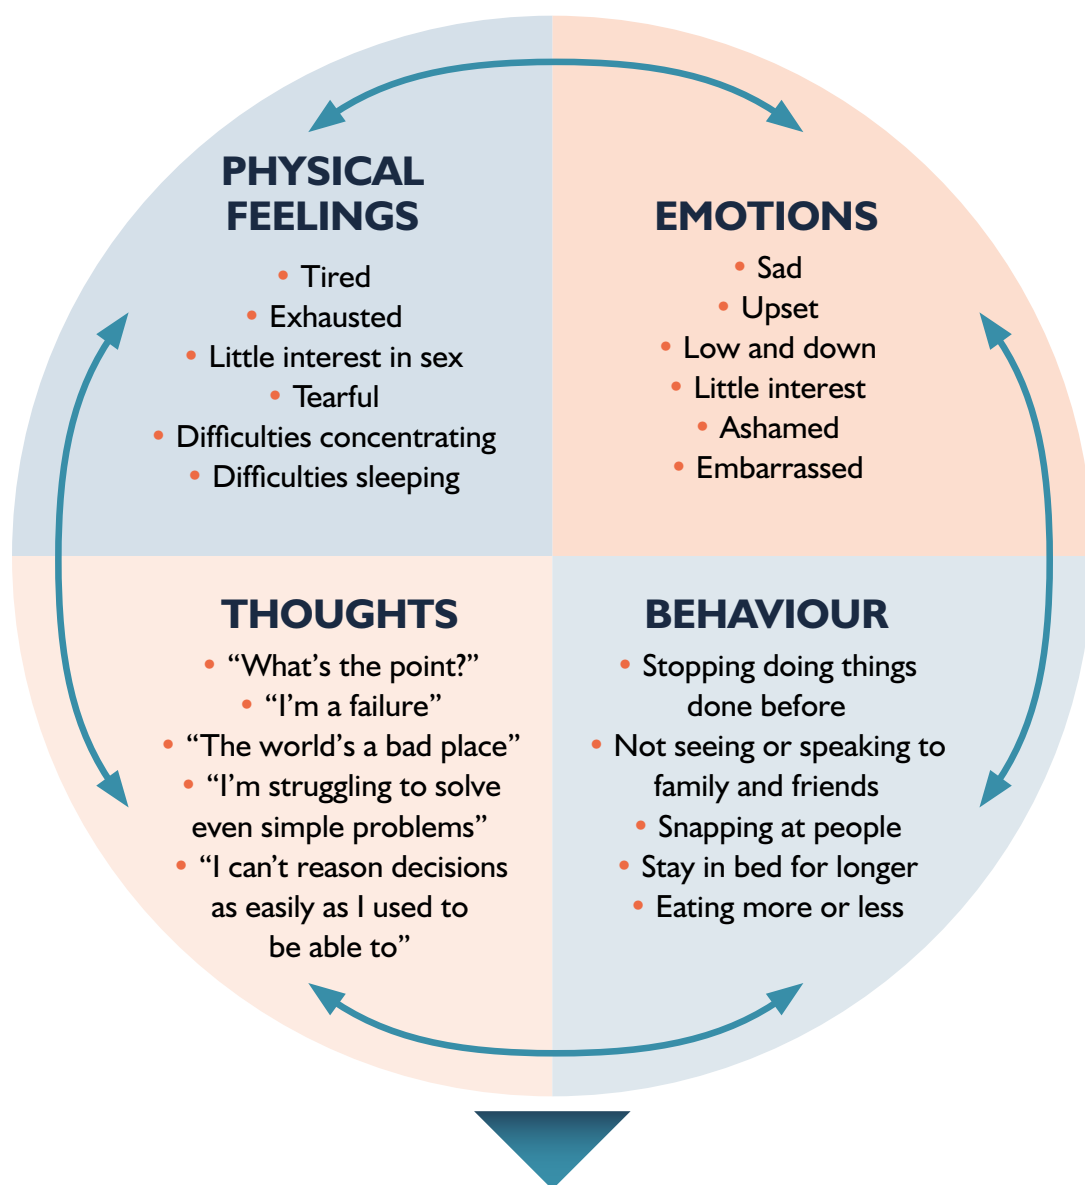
PHYSICAL FEELINGS

• Tired
• Exhausted
• Little interest in sex
• Tearful
• Difficulties concentrating
• Difficulties sleeping

EMOTIONS

• Sad
• Upset
• Low and down
• Little interest
• Ashamed
• Embarrassed

THOUGHTS

• "What's the point?"
• "I'm a failure"
• "The world's a bad place"
• "I'm struggling to solve even simple problems"
• "I can't reason decisions as easily as I used to be able to"

BEHAVIOUR

• Stopping doing things done before
• Not seeing or speaking to family and friends
• Snapping at people
• Stay in bed for longer
• Eating more or less